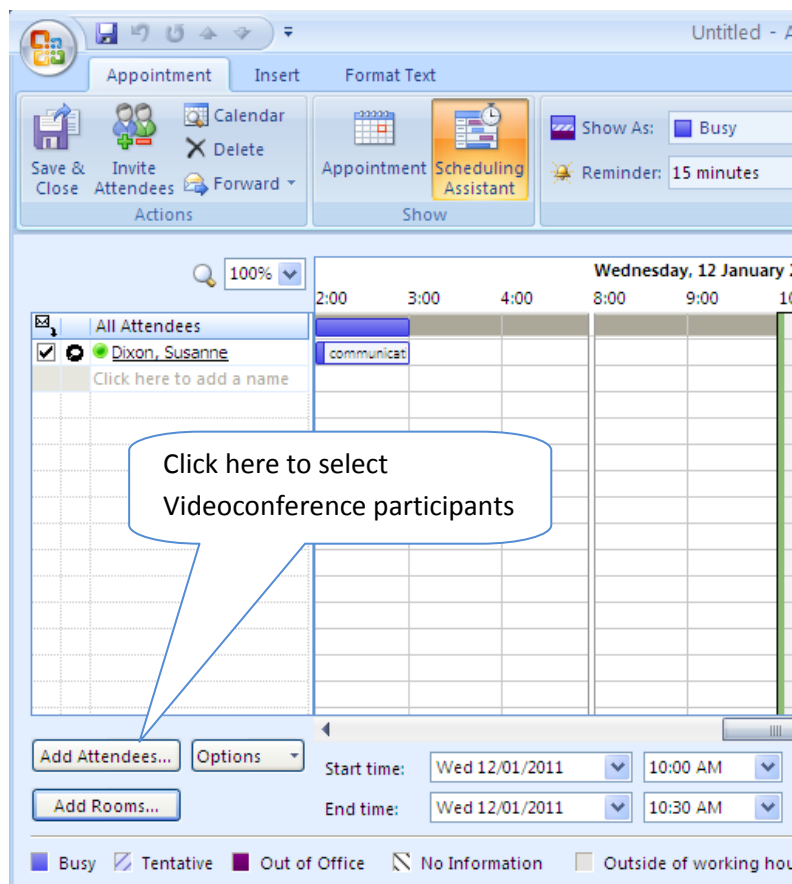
Untitled - A

Appointment Insert Format Text

Save & Close
Invite Attendees
Calendar
Delete
Forward
Actions

Appointment
Scheduling Assistant
Show

Show As: Busy
Reminder: 15 minutes

100%

Wednesday, 12 January

2:00 3:00 4:00 8:00 9:00 1

All Attendees
Dixon, Susanne
Click here to add a name

communicat

Click here to select Videoconference participants

Add Attendees...
Options
Add Rooms...

Start time: Wed 12/01/2011 10:00 AM
End time: Wed 12/01/2011 10:30 AM

Busy Tentative Out of Office No Information Outside of working hou